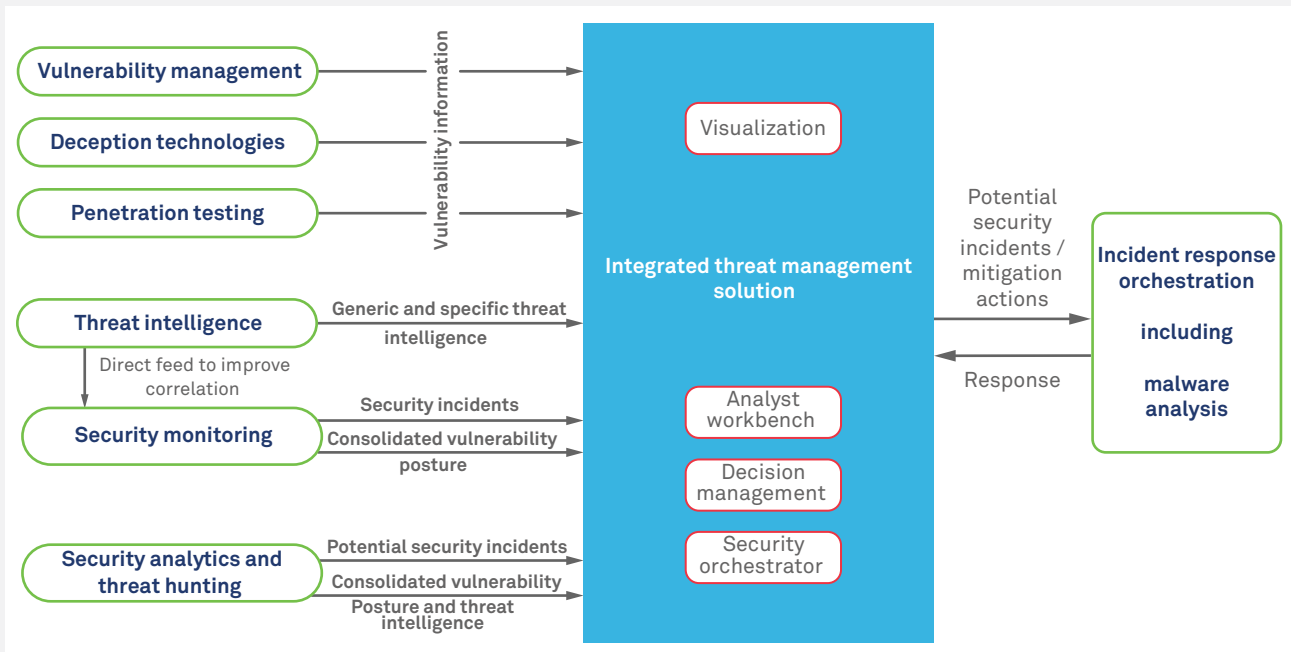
Vulnerability management

Deception technologies

Penetration testing

Vulnerability information

Integrated threat management solution

Visualization

Potential security incidents / mitigation actions

Incident response orchestration

including

malware analysis

Response

Threat intelligence

Generic and specific threat intelligence

Direct feed to improve correlation

Security monitoring

Security incidents

Consolidated vulnerability posture

Analyst workbench

Decision management

Security orchestrator

Security analytics and threat hunting

Potential security incidents

Consolidated vulnerability Posture and threat intelligence